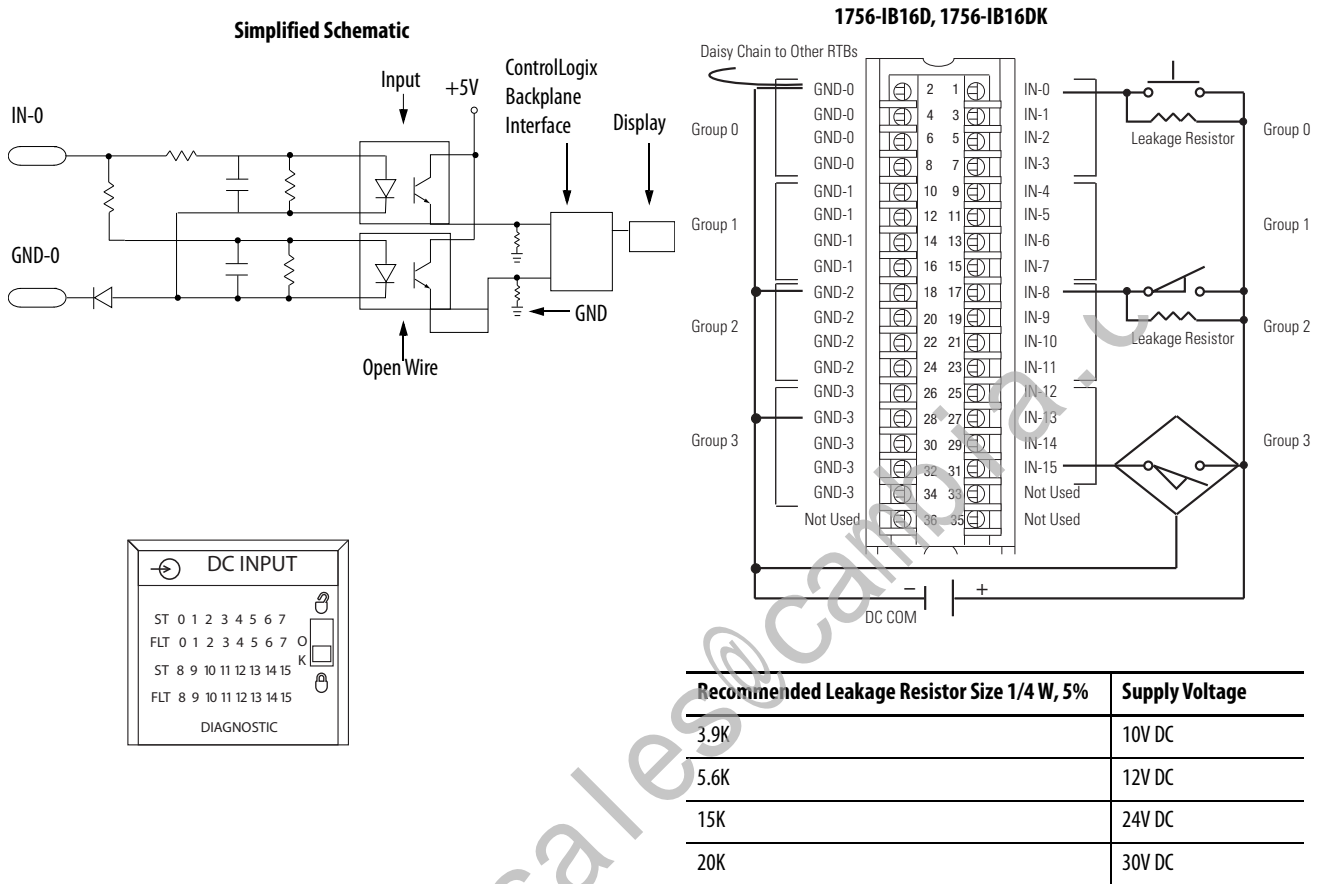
Simplified Schematic

IN-0
GND-0
Input
+5V
ControlLogix Backplane Interface
Display
GND
Open Wire

1756-IB16D, 1756-IB16DK

Daisy Chain to Other RTBs

Group 0
Group 1
Group 2
Group 3

| | | | |
|---|---|---|---|
| GND-0 | 2 | 1 | IN-0 |
| GND-0 | 4 | 3 | IN-1 |
| GND-0 | 6 | 5 | IN-2 |
| GND-0 | 8 | 7 | IN-3 |
| GND-1 | 10 | 9 | IN-4 |
| GND-1 | 12 | 11 | IN-5 |
| GND-1 | 14 | 13 | IN-6 |
| GND-1 | 16 | 15 | IN-7 |
| GND-2 | 18 | 17 | IN-8 |
| GND-2 | 20 | 19 | IN-9 |
| GND-2 | 22 | 21 | IN-10 |
| GND-2 | 24 | 23 | IN-11 |
| GND-3 | 26 | 25 | IN-12 |
| GND-3 | 28 | 27 | IN-13 |
| GND-3 | 30 | 29 | IN-14 |
| GND-3 | 32 | 31 | IN-15 |
| GND-3 | 34 | 33 | Not Used |
| Not Used | 36 | 35 | Not Used |

Leakage Resistor
Group 0
Group 1
Leakage Resistor
Group 2
Group 3

−
+
DC COM

DC INPUT
ST 0 1 2 3 4 5 6 7
FLT 0 1 2 3 4 5 6 7
ST 8 9 10 11 12 13 14 15
FLT 8 9 10 11 12 13 14 15
O K
DIAGNOSTIC

| Recommended Leakage Resistor Size 1/4 W, 5% | Supply Voltage |
|---|---|
| 3.9K | 10V DC |
| 5.6K | 12V DC |
| 15K | 24V DC |
| 20K | 30V DC |

sales@cambia.c